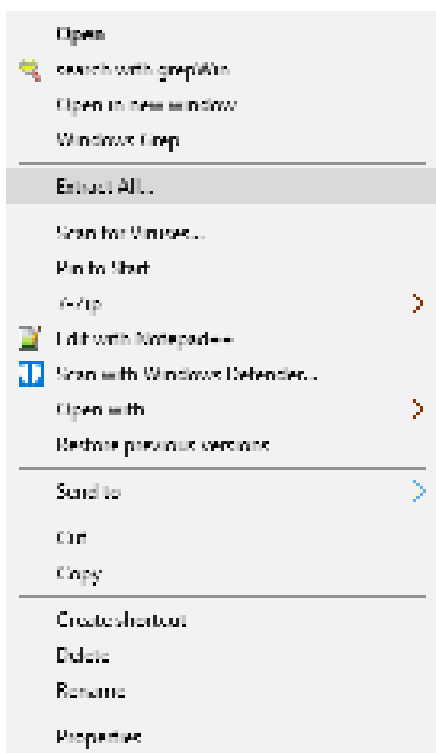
Open
search with grepWin
Open in new window
Windows Grep
Extract All...
Scan for Viruses...
Pin to Start
7-Zip
Edit with Notepad++
Scan with Windows Defender...
Open with
Restore previous versions
Send to
Cut
Copy
Create shortcut
Delete
Rename
Properties